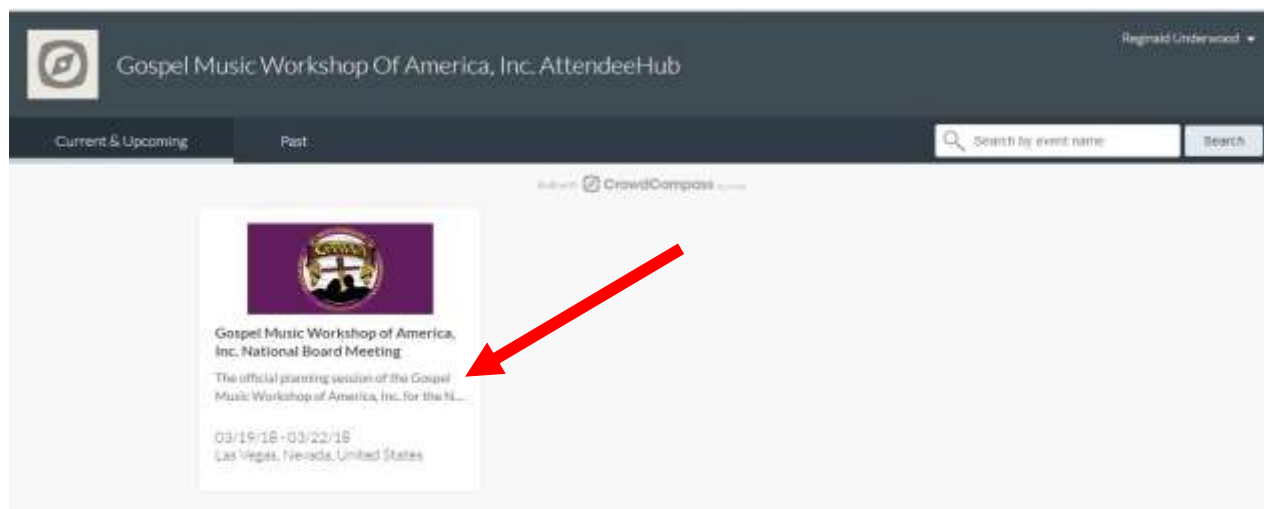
Gospel Music Workshop Of America, Inc. AttendeeHub

Reginald Underwood

Current & Upcoming

Past

Search by event name

Search

Built with CrowdCompass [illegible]

Gospel Music Workshop of America, Inc. National Board Meeting

The official planning session of the Gospel Music Workshop of America, Inc. for the N...

03/19/18 - 03/22/18
Las Vegas, Nevada, United States